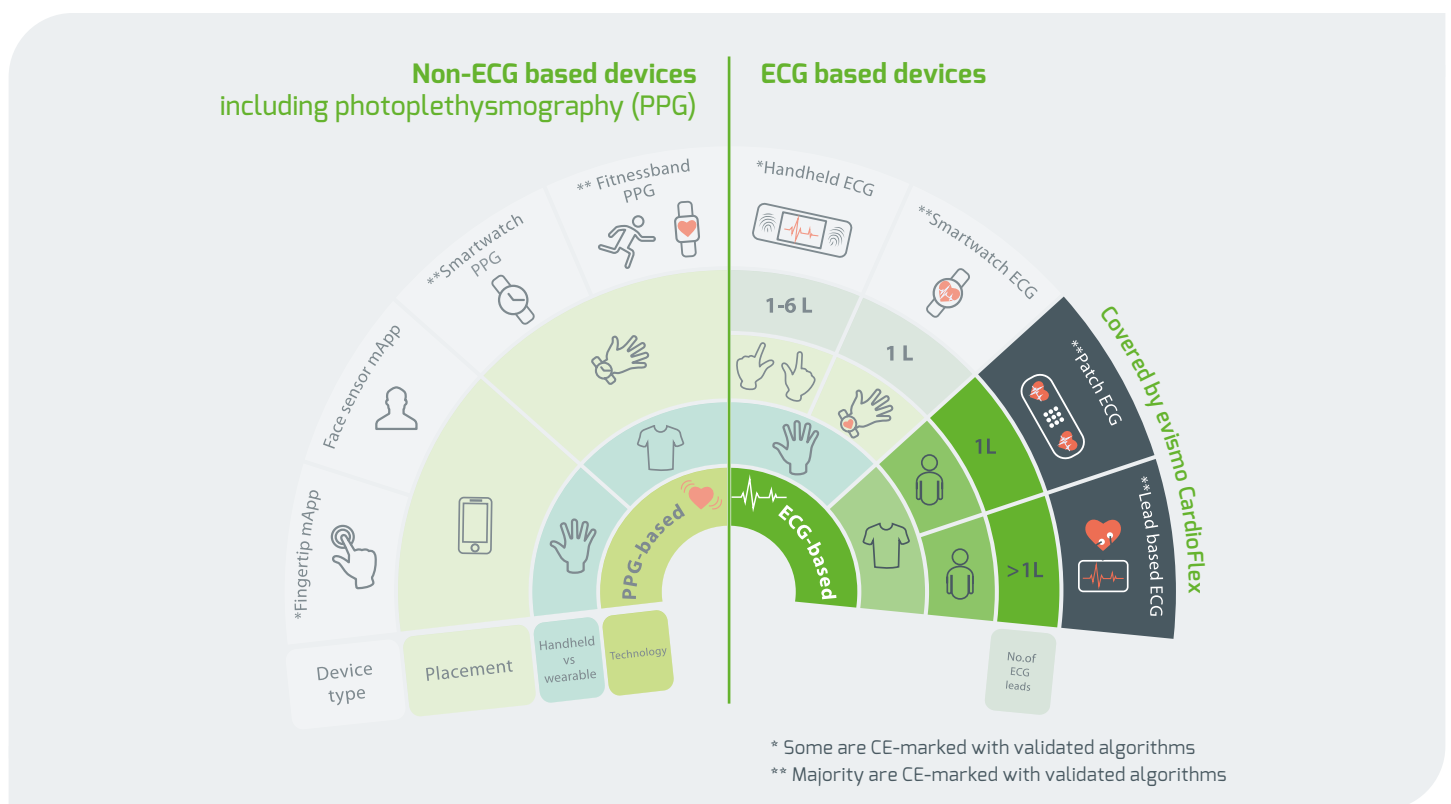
Non-ECG based devices
including photoplethysmography (PPG)

ECG based devices

*Fingertip mApp

Face sensor mApp

**Smartwatch PPG

** Fitnessband PPG

*Handheld ECG

**Smartwatch ECG

1-6 L

1 L

Covered by evismo CardioFlex

**Patch ECG

1L

**Lead based ECG

>1L

PPG-based

ECG-based

Device type

Placement

Handheld vs wearable

Technology

No.of ECG leads

* Some are CE-marked with validated algorithms
** Majority are CE-marked with validated algorithms